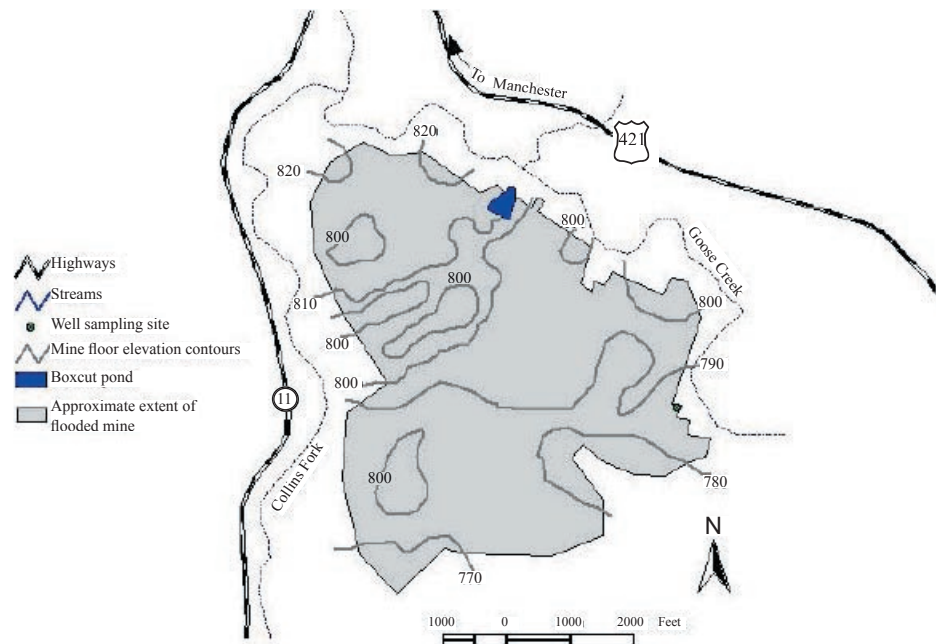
To Manchester

421

820

820

800

800

Goose Creek

Highways

Streams

Well sampling site

Mine floor elevation contours

Boxcut pond

Approximate extent of flooded mine

800

810

800

800

800

790

11

800

780

Collins Fork

N

770

1000 0 1000 2000 Feet